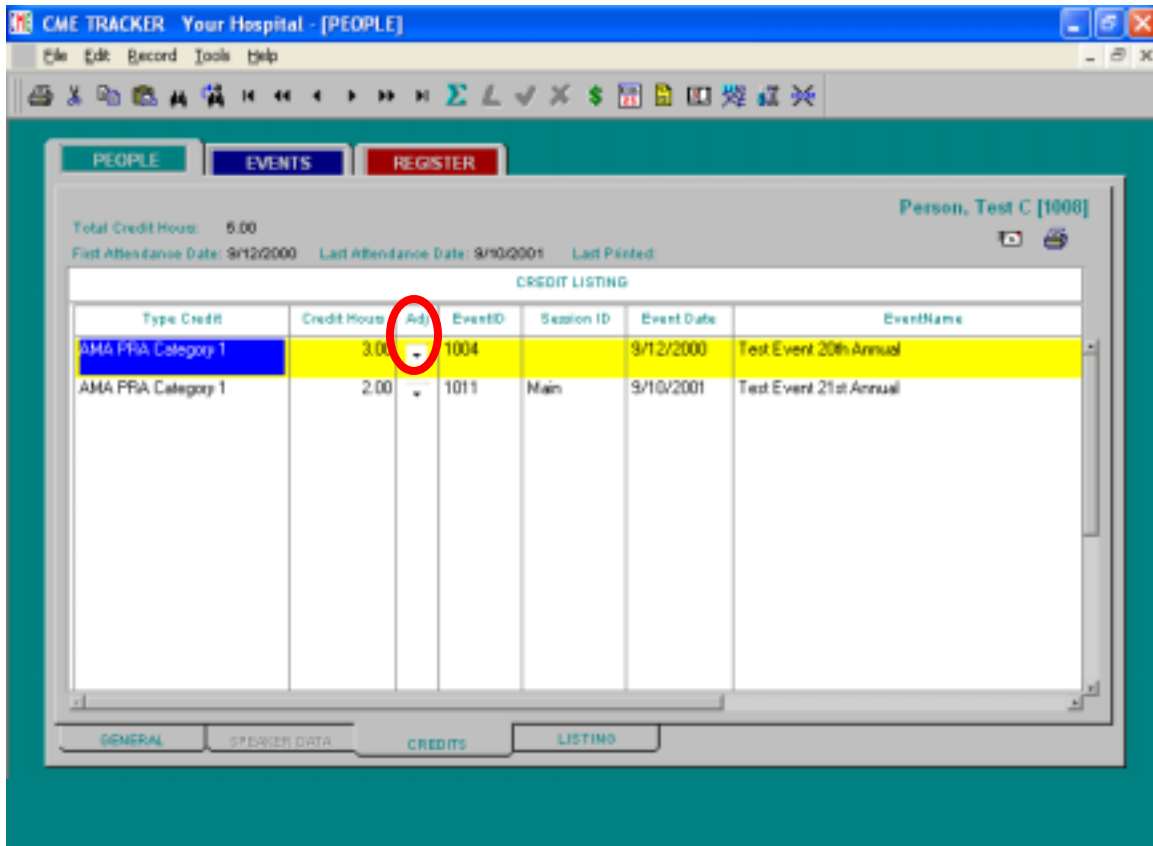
CME TRACKER Your Hospital - [PEOPLE]

File Edit Record Tools Help

PEOPLE
EVENTS
REGISTER

Person, Test C [1008]

Total Credit Hours: 5.00

First Attendance Date: 9/12/2000 Last Attendance Date: 9/10/2001 Last Printed:

CREDIT LISTING

| Type Credit | Credit Hours | Adj | EventID | Session ID | Event Date | EventName |
|---|---|---|---|---|---|---|
| AMA PRA Category 1 | 3.00 | | 1004 | | 9/12/2000 | Test Event 20th Annual |
| AMA PRA Category 1 | 2.00 | | 1011 | Main | 9/10/2001 | Test Event 21st Annual |

GENERAL
SPEAKER DATA
CREDITS
LISTING